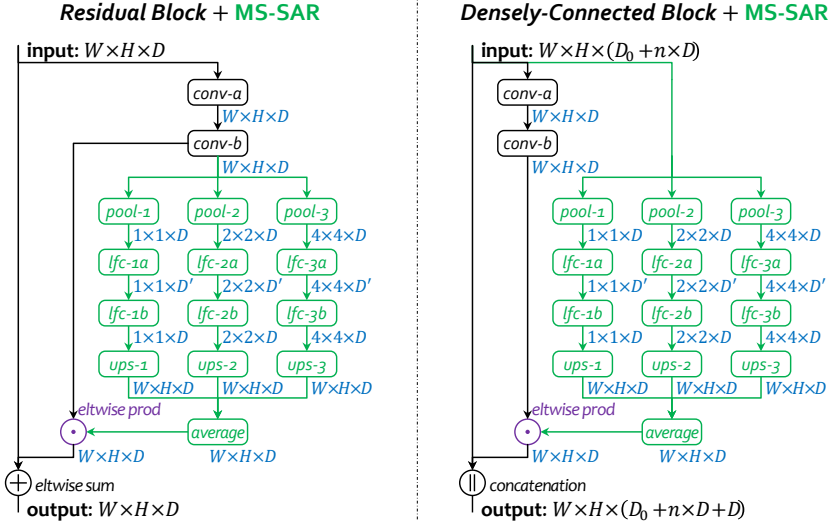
*Residual Block* + **MS-SAR**

**input:** $W \times H \times D$

conv-a

$W \times H \times D$

conv-b

$W \times H \times D$

pool-1

pool-2

pool-3

$1 \times 1 \times D$

$2 \times 2 \times D$

$4 \times 4 \times D$

lfc-1a

lfc-2a

lfc-3a

$1 \times 1 \times D'$

$2 \times 2 \times D'$

$4 \times 4 \times D'$

lfc-1b

lfc-2b

lfc-3b

$1 \times 1 \times D$

$2 \times 2 \times D$

$4 \times 4 \times D$

ups-1

ups-2

ups-3

$W \times H \times D$

$W \times H \times D$

$W \times H \times D$

eltwise prod

average

$W \times H \times D$

$W \times H \times D$

eltwise sum

**output:** $W \times H \times D$

*Densely-Connected Block* + **MS-SAR**

**input:** $W \times H \times (D_0 + n \times D)$

conv-a

$W \times H \times D$

conv-b

$W \times H \times D$

pool-1

pool-2

pool-3

$1 \times 1 \times D$

$2 \times 2 \times D$

$4 \times 4 \times D$

lfc-1a

lfc-2a

lfc-3a

$1 \times 1 \times D'$

$2 \times 2 \times D'$

$4 \times 4 \times D'$

lfc-1b

lfc-2b

lfc-3b

$1 \times 1 \times D$

$2 \times 2 \times D$

$4 \times 4 \times D$

ups-1

ups-2

ups-3

$W \times H \times D$

$W \times H \times D$

$W \times H \times D$

eltwise prod

average

$W \times H \times D$

$W \times H \times D$

concatenation

**output:** $W \times H \times (D_0 + n \times D + D)$